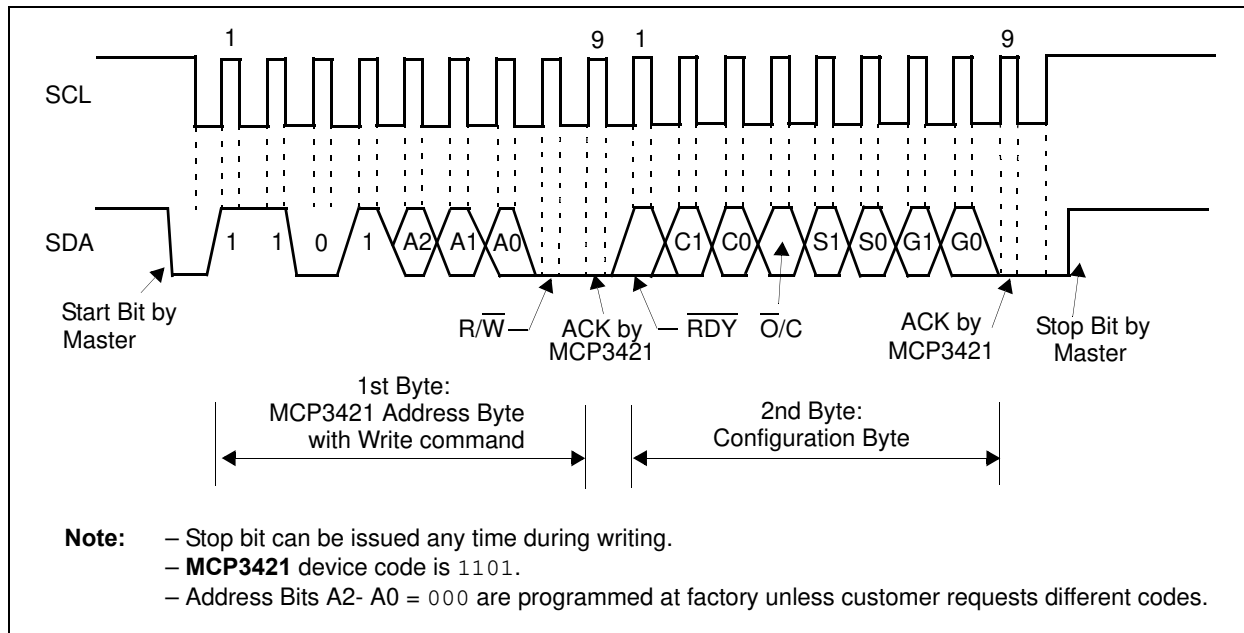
1 9 1 9

SCL

SDA

1 1 0 1 A2 A1 A0 C1 C0 S1 S0 G1 G0

Start Bit by Master

$R/\overline{W}$

ACK by MCP3421

$\overline{RDY}$

$\overline{O}/C$

ACK by MCP3421

Stop Bit by Master

1st Byte: MCP3421 Address Byte with Write command

2nd Byte: Configuration Byte

**Note:** – Stop bit can be issued any time during writing.
– **MCP3421** device code is 1101.
– Address Bits A2- A0 = 000 are programmed at factory unless customer requests different codes.